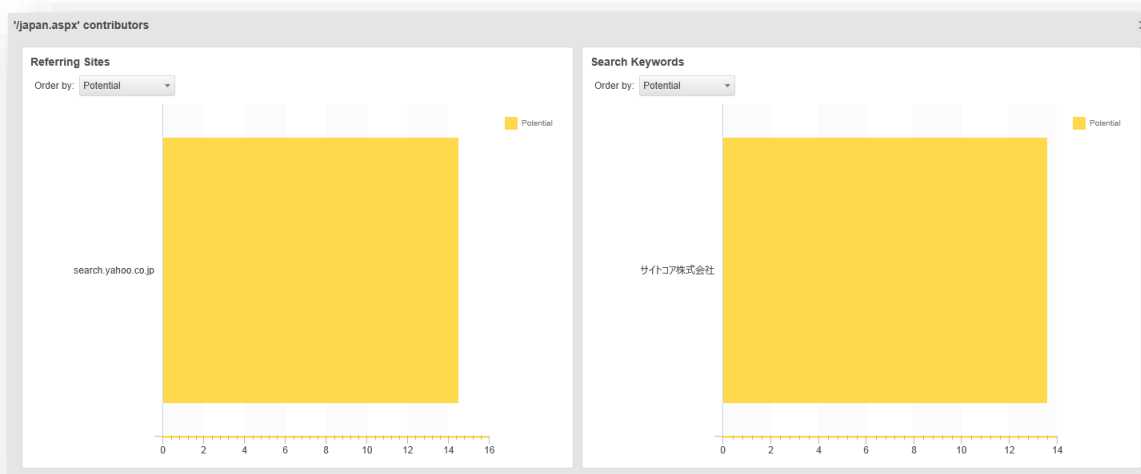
'/japan.aspx' contributors

×

Referring Sites

Order by: Potential

Potential

search.yahoo.co.jp

0 2 4 6 8 10 12 14 16

Search Keywords

Order by: Potential

Potential

サイトコア株式会社

0 2 4 6 8 10 12 14